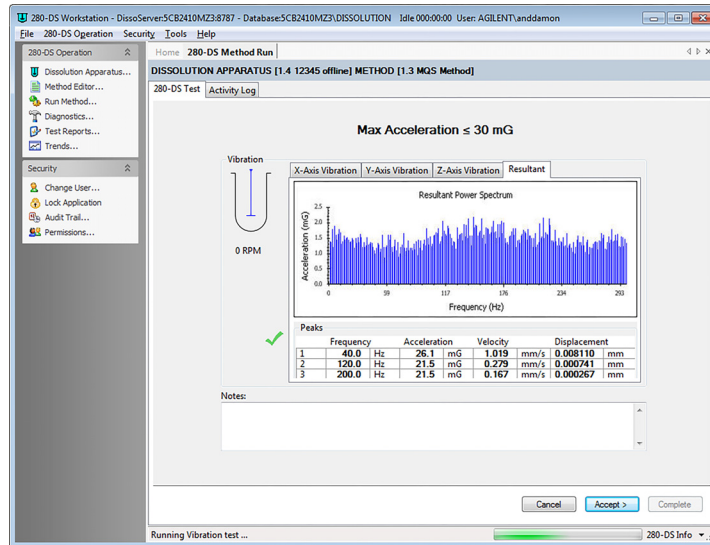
280-DS Workstation - DissoServer:5CB2410MZ3:8787 - Database:5CB2410MZ3\DISSOLUTION Idle 000:00:00 User: AGILENT\anddamon

File 280-DS Operation Security Tools Help

280-DS Operation
Dissolution Apparatus...
Method Editor...
Run Method...
Diagnostics...
Test Reports...
Trends...

Security
Change User...
Lock Application
Audit Trail...
Permissions...

Home 280-DS Method Run

DISSOLUTION APPARATUS [1.4 12345 offline] METHOD [1.3 MQS Method]

280-DS Test Activity Log

Max Acceleration ≤ 30 mG

Vibration

0 RPM

X-Axis Vibration Y-Axis Vibration Z-Axis Vibration Resultant

Resultant Power Spectrum

Acceleration (mG)

2.5
2.0
1.5
1.0
0.5
0.0

0 59 117 176 234 293

Frequency (Hz)

Peaks

| | Frequency | | Acceleration | | Velocity | | Displacement | |
|---|---|---|---|---|---|---|---|---|
| 1 | 40.0 | Hz | 26.1 | mG | 1.019 | mm/s | 0.008110 | mm |
| 2 | 120.0 | Hz | 21.5 | mG | 0.279 | mm/s | 0.000741 | mm |
| 3 | 200.0 | Hz | 21.5 | mG | 0.167 | mm/s | 0.000267 | mm |

Notes:

Cancel Accept > Complete

Running Vibration test ...

280-DS Info